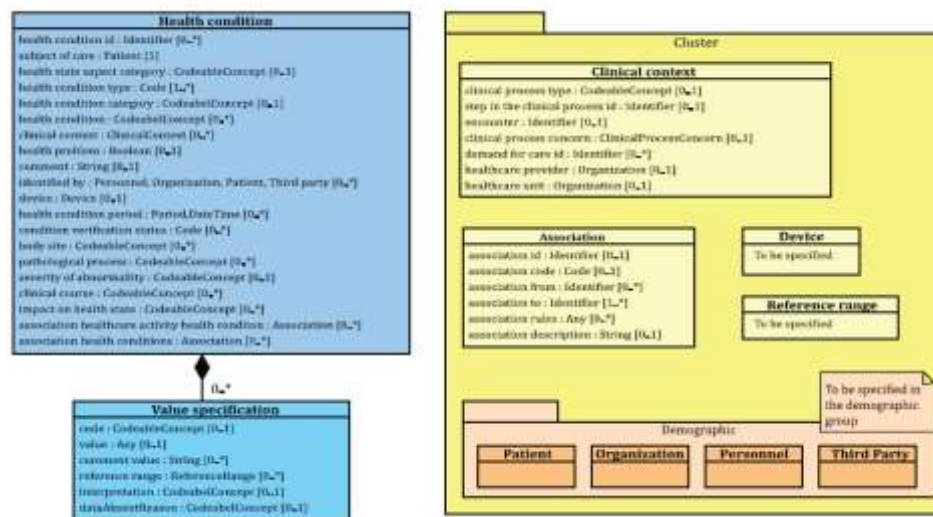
Health condition

health condition id : Identifier [0..*]
subject of care : Patient [1]
health state aspect category : CodeableConcept [0..1]
health condition type : Code [1..*]
health condition category : CodeabelConcept [0..1]
health condition : CodeabelConcept [0..*]
clinical context : ClinicalContext [0..*]
health problem : Boolean [0..1]
comment : String [0..1]
identified by : Personnel, Organization, Patient, Third party [0..*]
device : Device [0..1]
health condition period : Period,DateTime [0..*]
condition verification status : Code [0..*]
body site : CodeableConcept [0..*]
pathological process : CodeableConcept [0..*]
severity of abnormality : CodeableConcept [0..1]
clinical course : CodeableConcept [0..*]
impact on health state : CodeableConcept [0..*]
association healthcare activity health condition : Association [0..*]
association health conditions : Association [0..*]

0..*

Value specification

code : CodeableConcept [0..1]
value : Any [0..1]
comment value : String [0..*]
reference range : ReferenceRange [0..*]
interpretation : CodeabelConcept [0..1]
dataAbsentReason : CodeabelConcept [0..1]

Cluster

Clinical context

clinical process type : CodeableConcept [0..1]
step in the clinical process id : Identifier [0..1]
encounter : Identifier [0..1]
clinical process concern : ClinicalProcessConcern [0..1]
demand for care id : Identifier [0..*]
healthcare provider : Organization [0..1]
healthcare unit : Organization [0..1]

Association

association id : Identifier [0..1]
association code : Code [0..1]
association from : Identifier [0..*]
association to : Identifier [1..*]
association rules : Any [0..*]
association description : String [0..1]

Device

To be specified

Reference range

To be specified

To be specified in the demographic group

Demographic

Patient

Organization

Personnel

Third Party